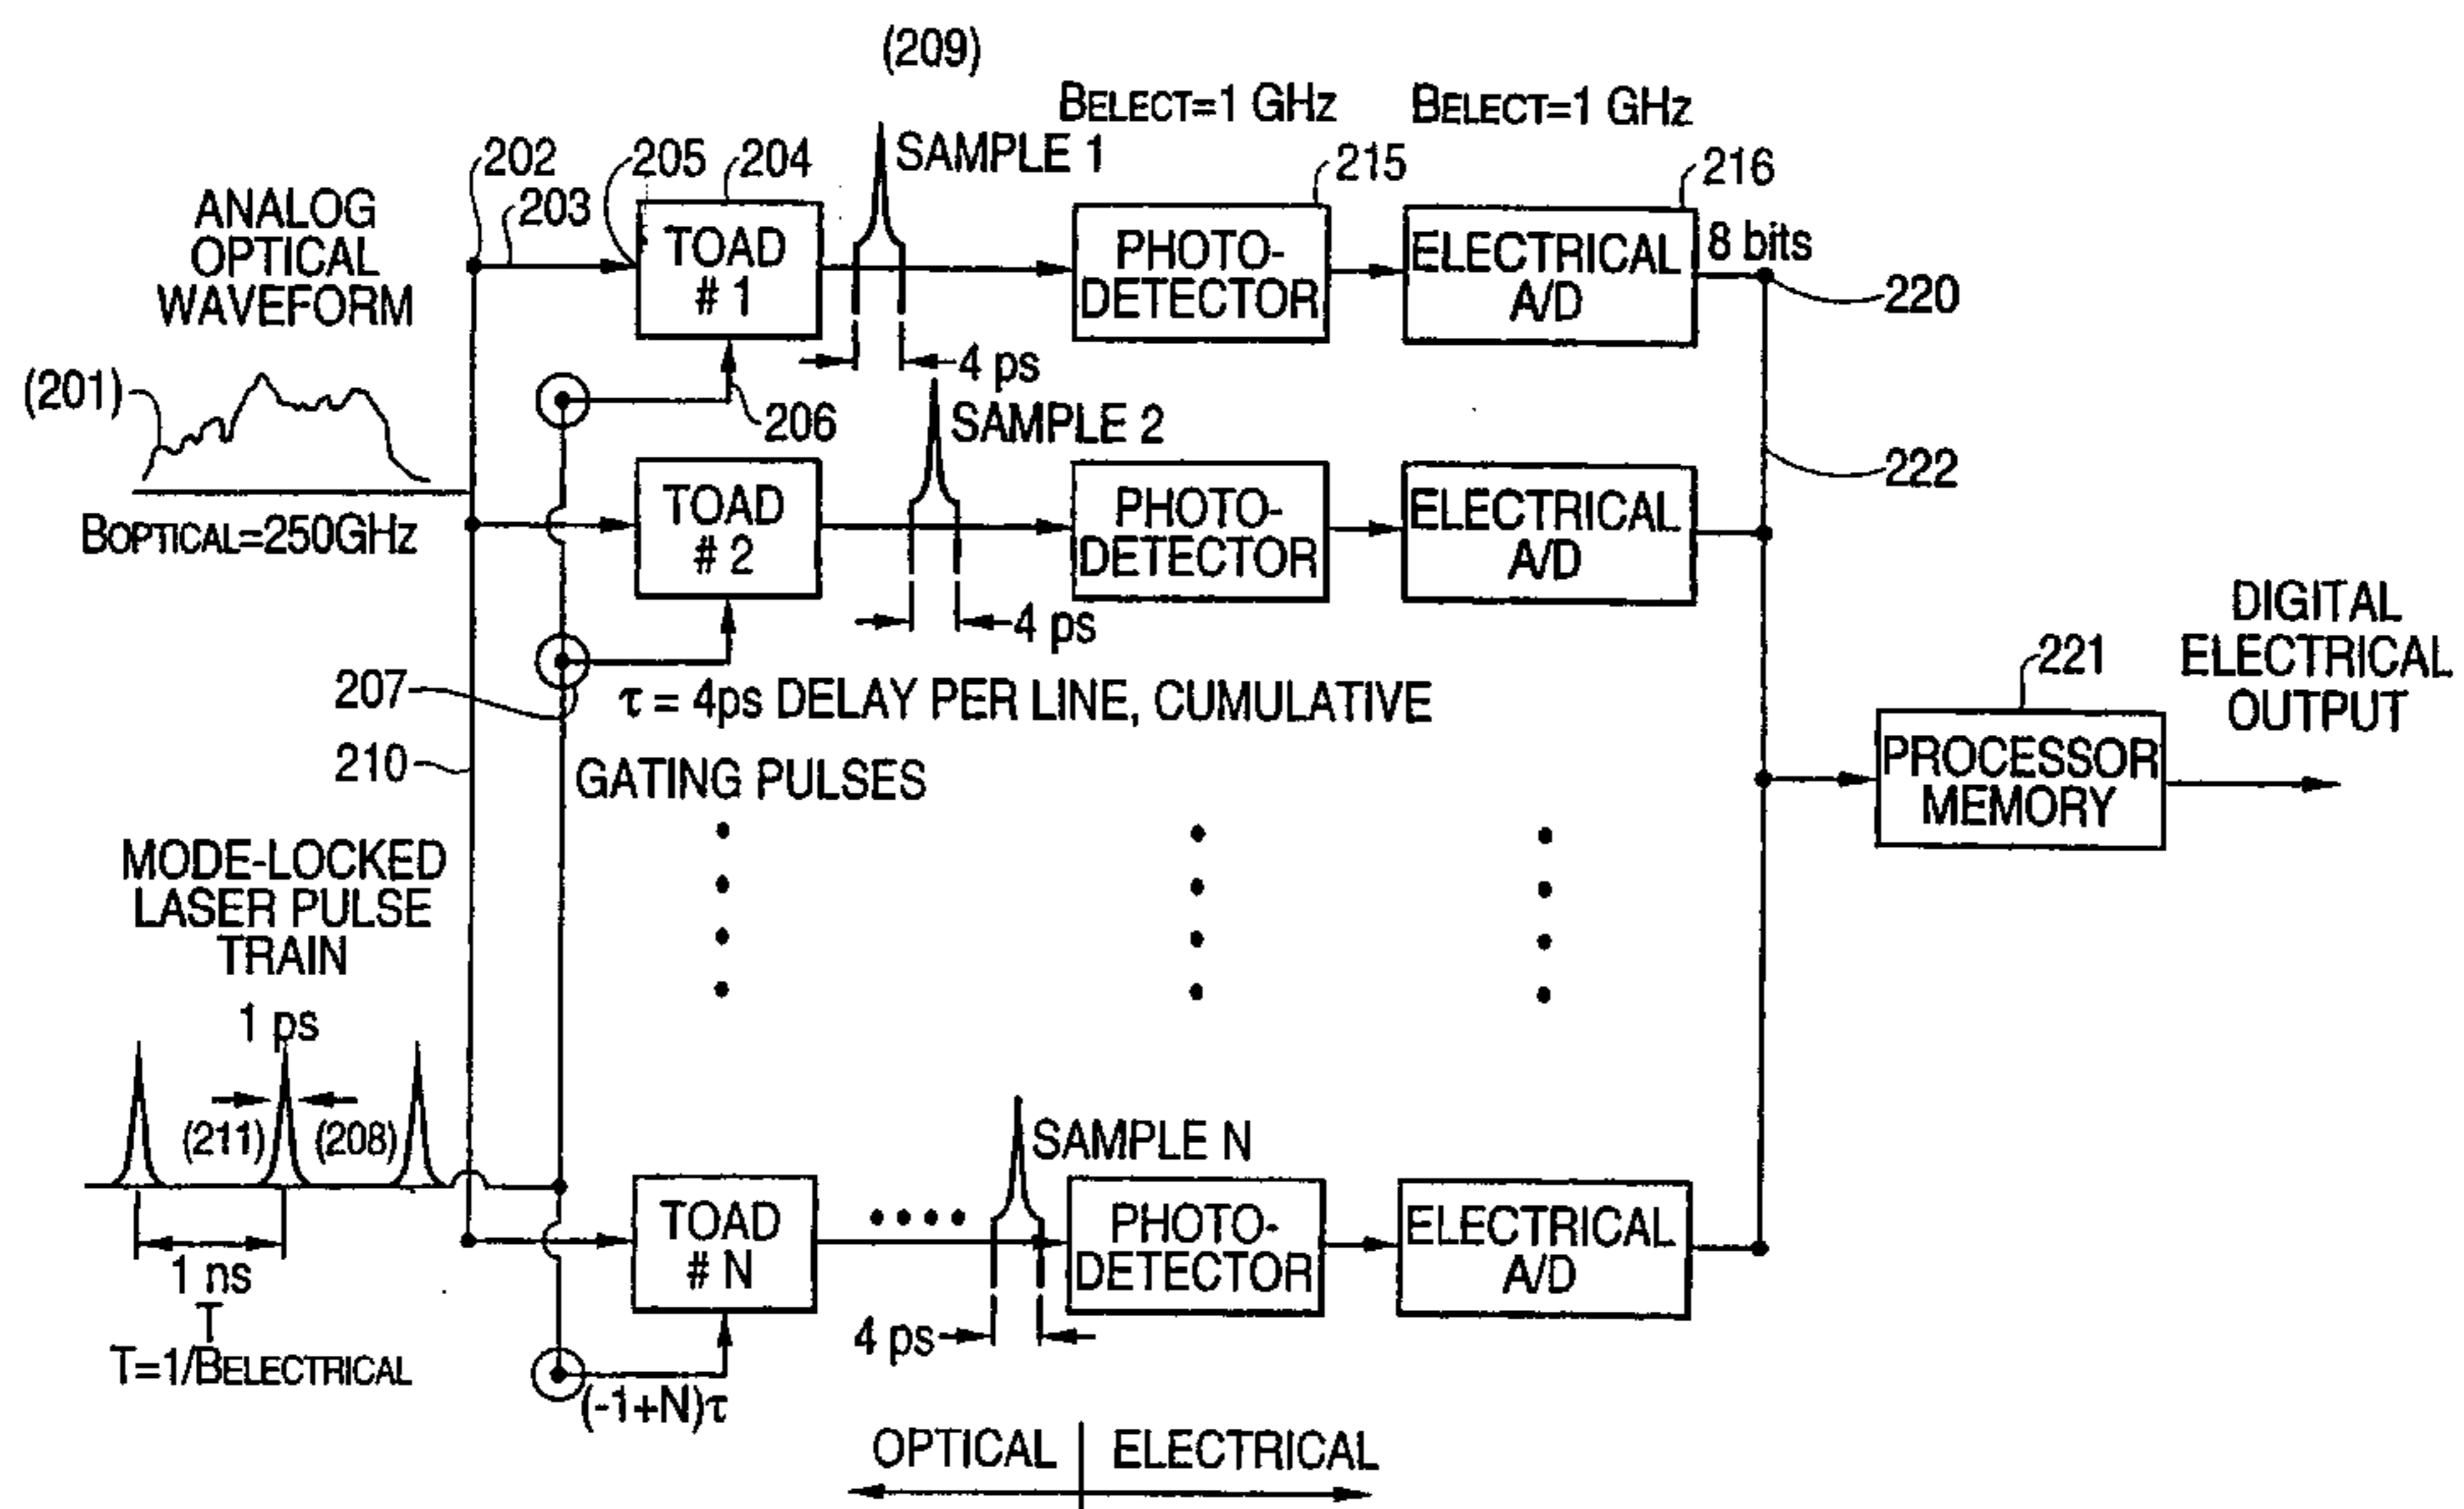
(209)
BELECT=1 GHz
BELECT=1 GHz
202
205
204
SAMPLE 1
215
216
ANALOG OPTICAL WAVEFORM
203
TOAD # 1
PHOTO-DETECTOR
ELECTRICAL A/D
8 bits
220
4 ps
(201)
206
SAMPLE 2
222
TOAD # 2
PHOTO-DETECTOR
ELECTRICAL A/D
BOPTICAL=250GHz
4 ps
DIGITAL ELECTRICAL OUTPUT
221
207
τ = 4ps DELAY PER LINE, CUMULATIVE
210
GATING PULSES
PROCESSOR MEMORY
MODE-LOCKED LASER PULSE TRAIN
1 ps
(211)
(208)
SAMPLE N
TOAD # N
PHOTO-DETECTOR
ELECTRICAL A/D
1 ns
T
T=1/BELECTRICAL
4 ps
(-1+N)τ
OPTICAL
ELECTRICAL